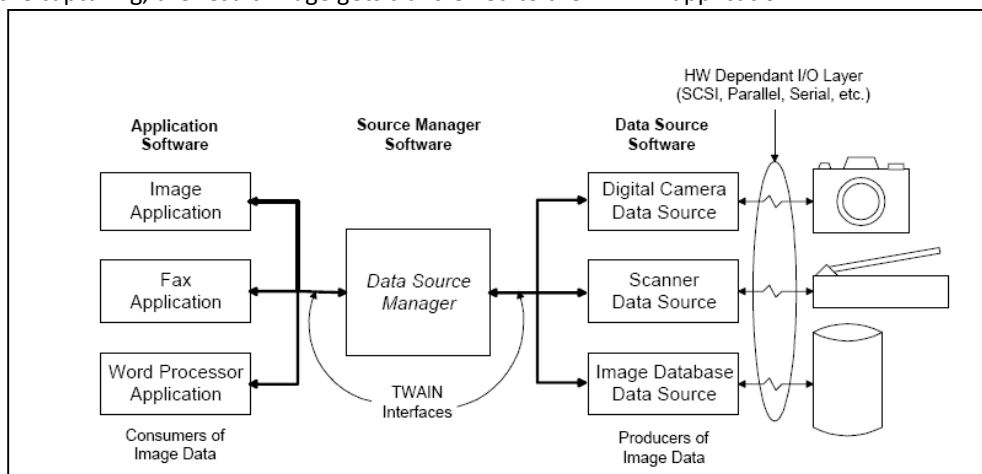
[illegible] capturing, the resultant image gets transferred to the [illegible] application.

HW Dependant I/O Layer (SCSI, Parallel, Serial, etc.)

Application Software

Source Manager Software

Data Source Software

Image Application

Fax Application

Word Processor Application

Data Source Manager

Digital Camera Data Source

Scanner Data Source

Image Database Data Source

TWAIN Interfaces

Consumers of Image Data

Producers of Image Data